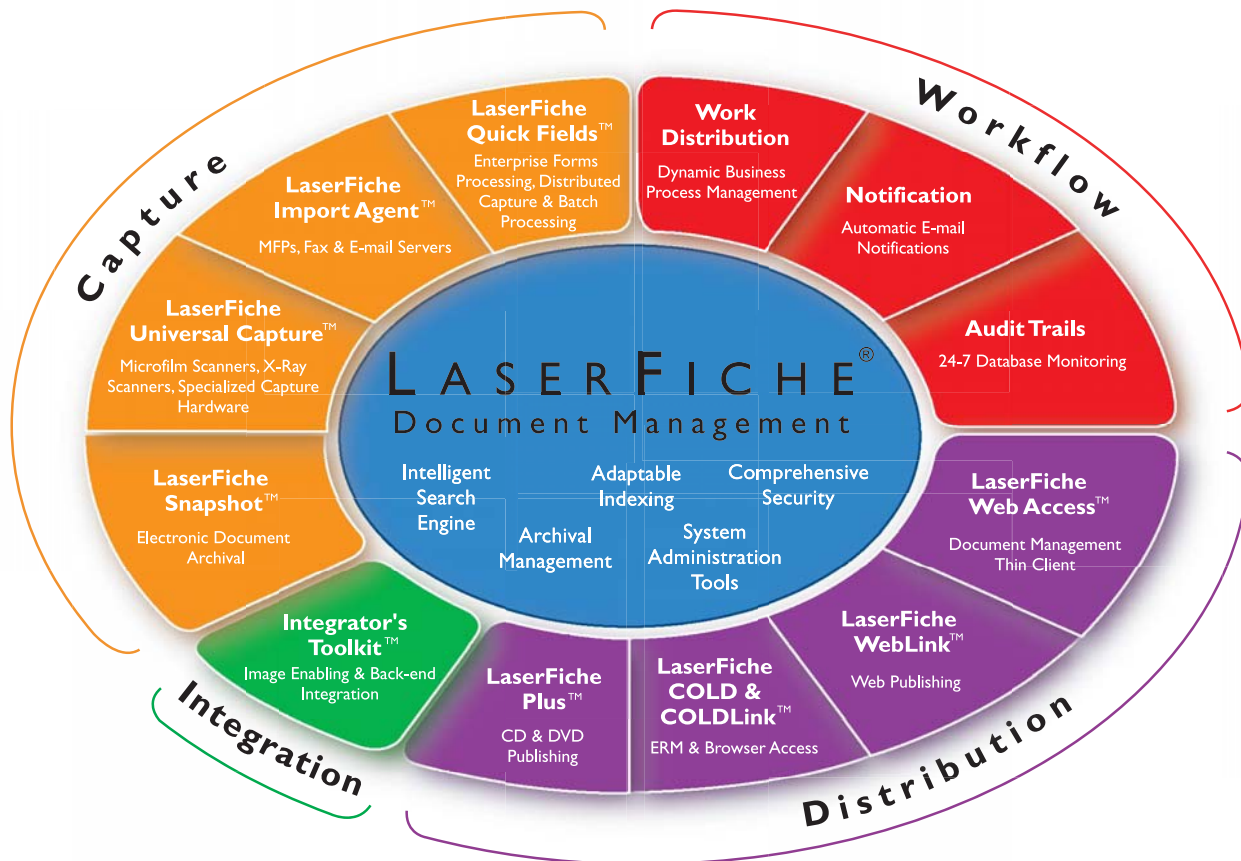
Capture

LaserFiche Quick Fields™
Enterprise Forms Processing, Distributed Capture & Batch Processing

LaserFiche Import Agent™
MFPs, Fax & E-mail Servers

LaserFiche Universal Capture™
Microfilm Scanners, X-Ray Scanners, Specialized Capture Hardware

LaserFiche Snapshot™
Electronic Document Archival

Workflow

Work Distribution
Dynamic Business Process Management

Notification
Automatic E-mail Notifications

Audit Trails
24-7 Database Monitoring

LASERFICHE®
Document Management

Intelligent Search Engine

Adaptable Indexing

Comprehensive Security

Archival Management

System Administration Tools

LaserFiche Web Access™
Document Management Thin Client

LaserFiche WebLink™
Web Publishing

LaserFiche COLD & COLDLink™
ERM & Browser Access

LaserFiche Plus™
CD & DVD Publishing

Integrator's Toolkit™
Image Enabling & Back-end Integration

Integration

Distribution